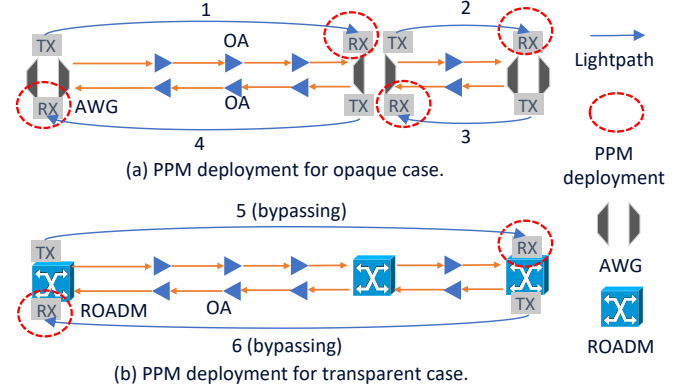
1
2
TX
RX
TX
RX
OA
OA
RX
AWG
TX
RX
TX
4
3
(a) PPM deployment for opaque case.

Lightpath
PPM deployment
AWG
ROADM

5 (bypassing)
TX
RX
RX
ROADM
OA
TX
6 (bypassing)
(b) PPM deployment for transparent case.